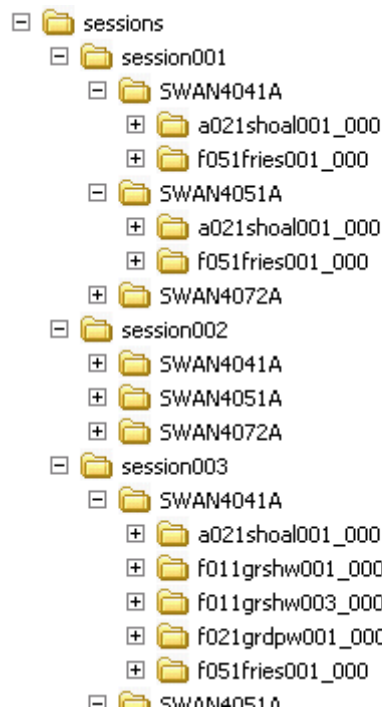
sessions
session001
SWAN4041A
a021shoal001_000
f051fries001_000
SWAN4051A
a021shoal001_000
f051fries001_000
SWAN4072A
session002
SWAN4041A
SWAN4051A
SWAN4072A
session003
SWAN4041A
a021shoal001_000
f011grshw001_000
f011grshw003_000
f021grdpw001_000
f051fries001_000
SWAN4051A